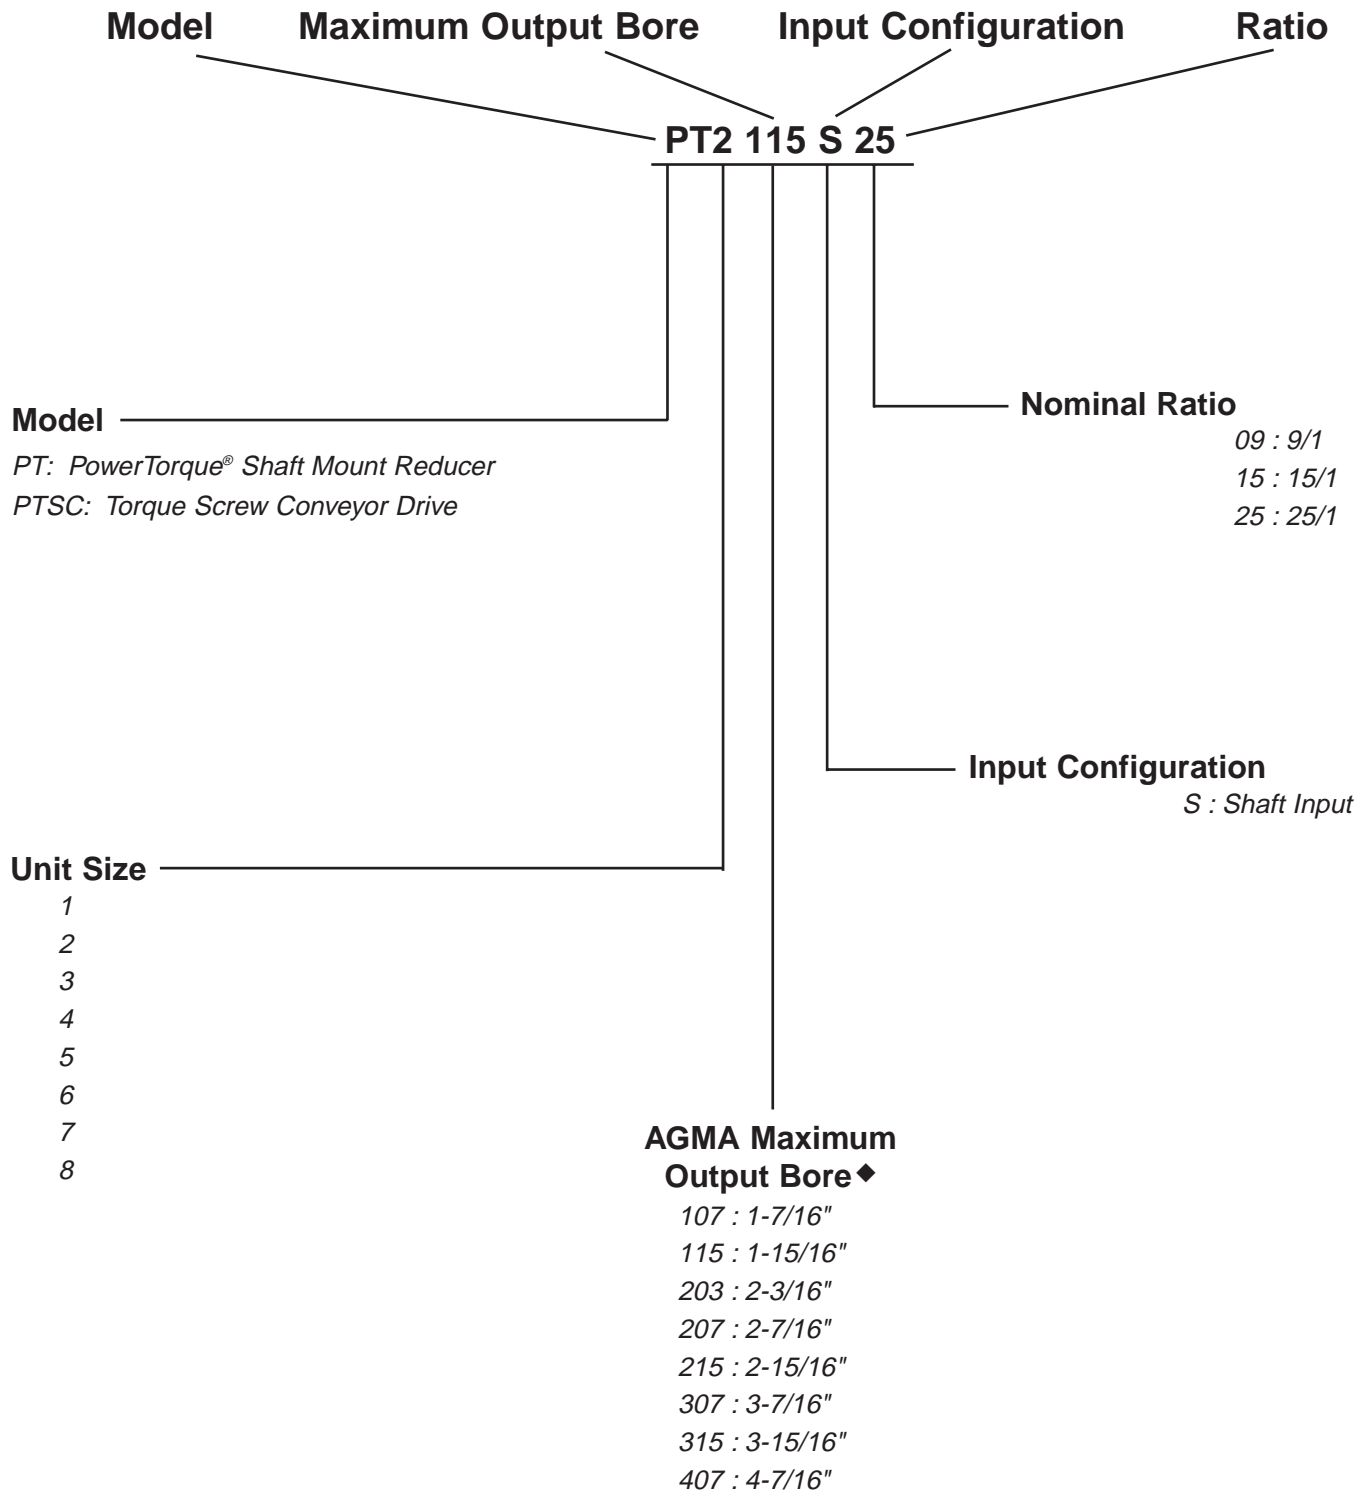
Model Maximum Output Bore Input Configuration Ratio

PT2 115 S 25

Model
PT: PowerTorque® Shaft Mount Reducer
PTSC: Torque Screw Conveyor Drive

Nominal Ratio
09 : 9/1
15 : 15/1
25 : 25/1

Input Configuration
S : Shaft Input

Unit Size
1
2
3
4
5
6
7
8

AGMA Maximum Output Bore◆
107 : 1-7/16"
115 : 1-15/16"
203 : 2-3/16"
207 : 2-7/16"
215 : 2-15/16"
307 : 3-7/16"
315 : 3-15/16"
407 : 4-7/16"